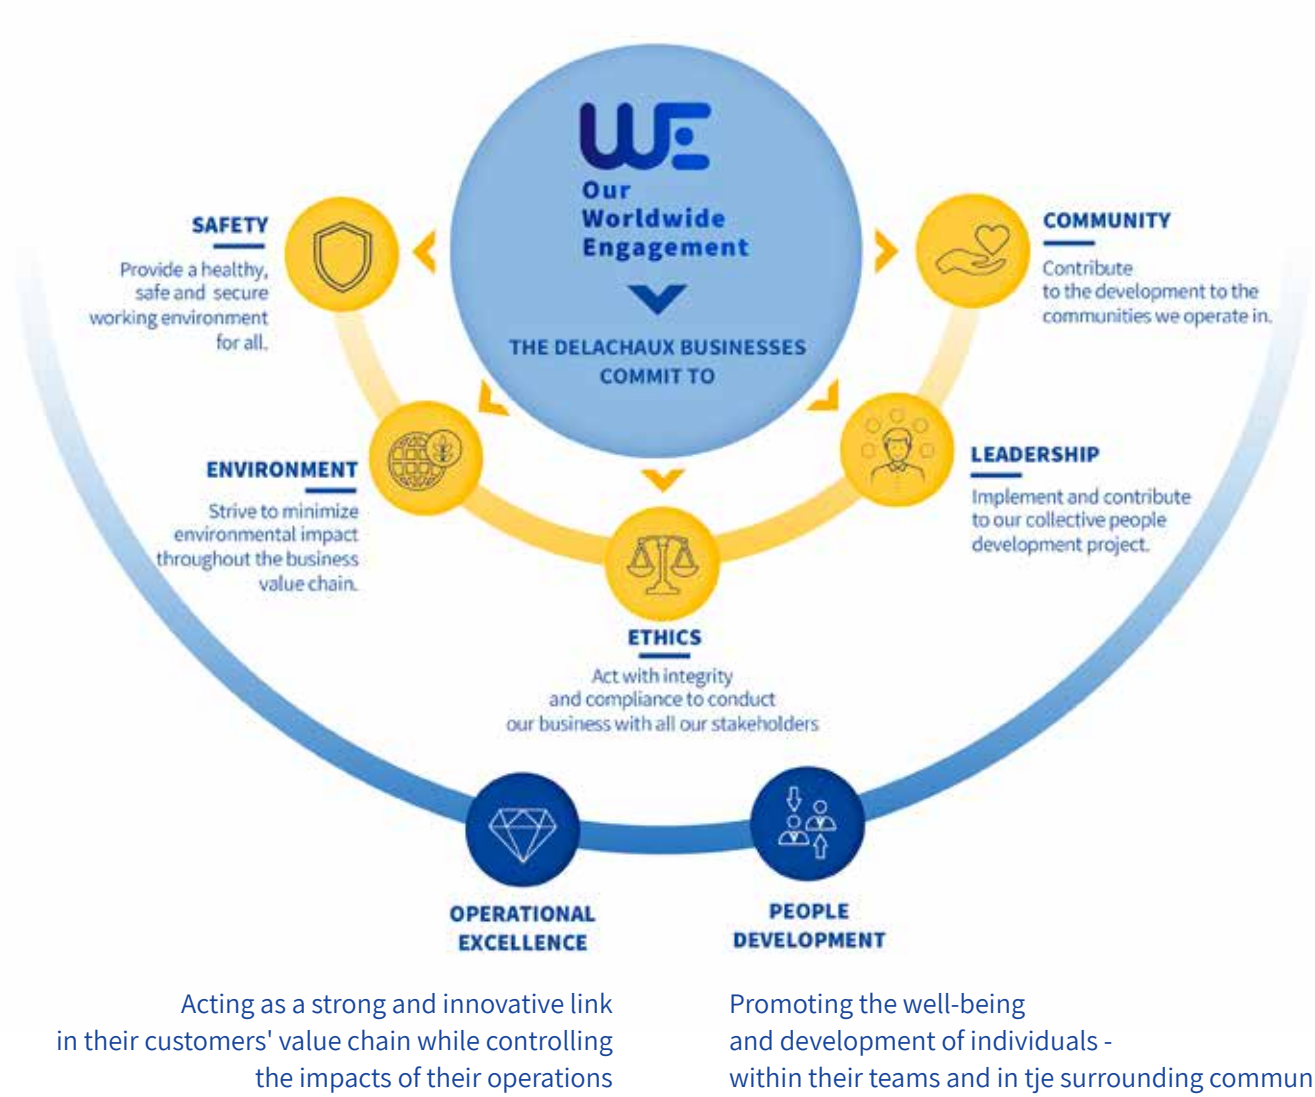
WE
Our Worldwide Engagement

THE DELACHAUX BUSINESSES COMMIT TO

SAFETY
Provide a healthy, safe and secure working environment for all.

COMMUNITY
Contribute to the development to the communities we operate in.

ENVIRONMENT
Strive to minimize environmental impact throughout the business value chain.

LEADERSHIP
Implement and contribute to our collective people development project.

ETHICS
Act with integrity and compliance to conduct our business with all our stakeholders

OPERATIONAL EXCELLENCE

PEOPLE DEVELOPMENT

Acting as a strong and innovative link in their customers' value chain while controlling the impacts of their operations

Promoting the well-being and development of individuals - within their teams and in tje surrounding commun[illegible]